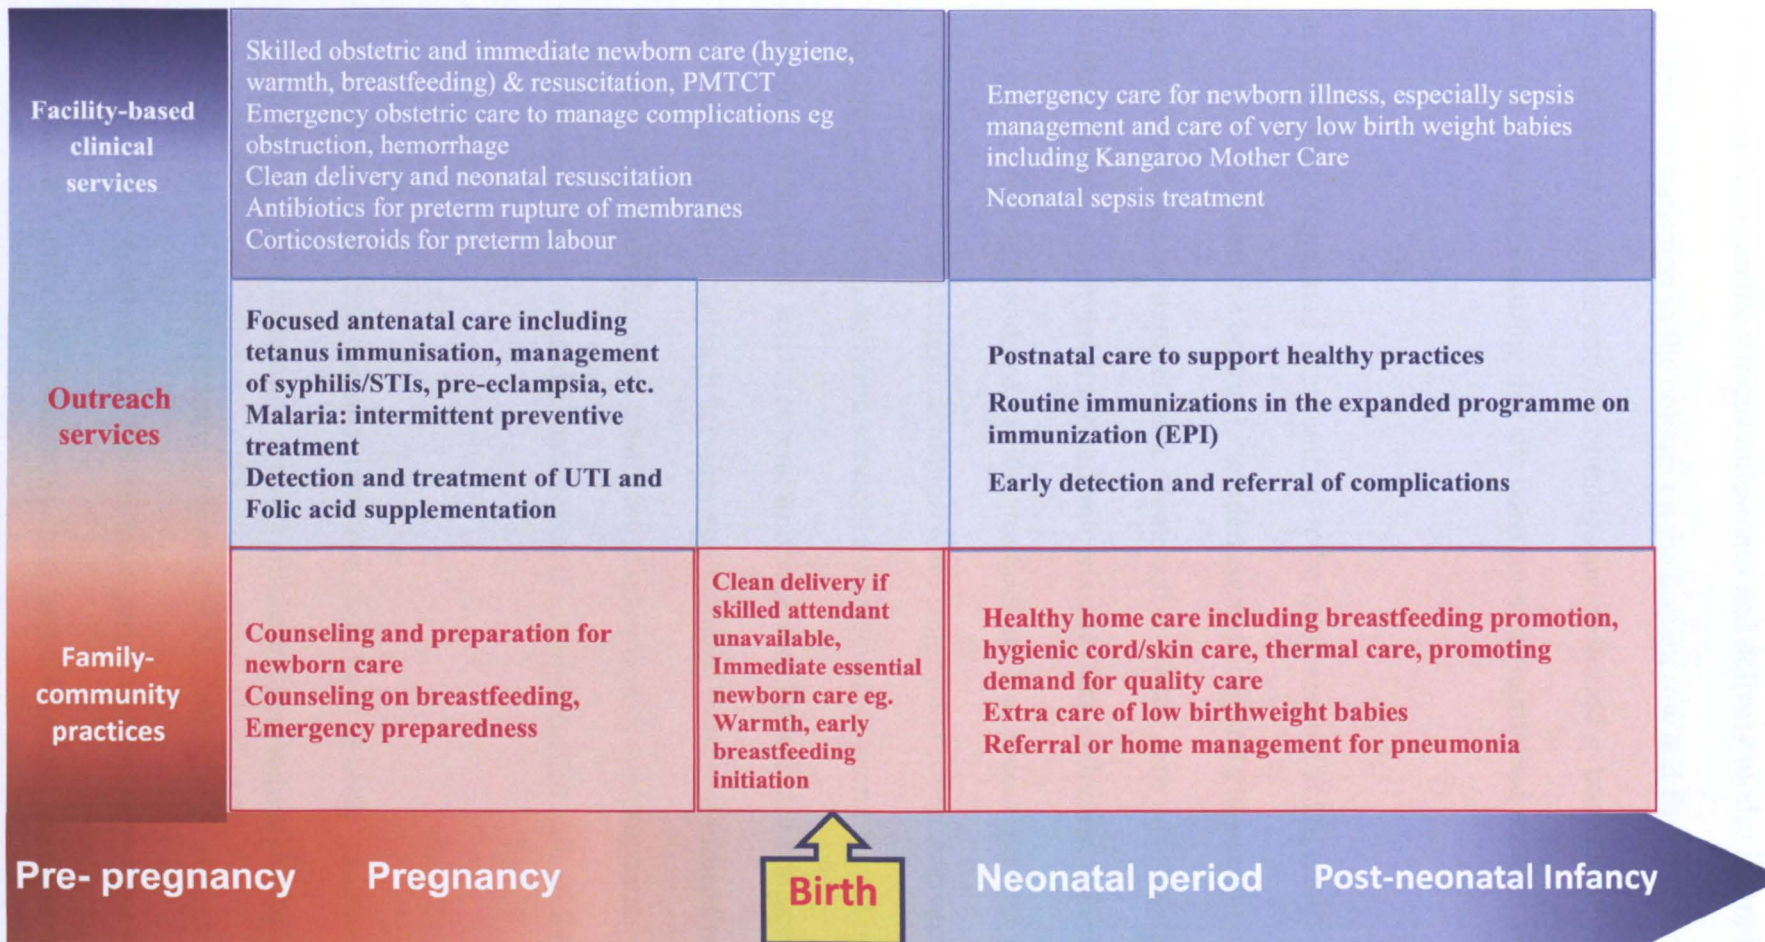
Facility-based clinical services

Skilled obstetric and immediate newborn care (hygiene, warmth, breastfeeding) & resuscitation, PMTCT
Emergency obstetric care to manage complications eg obstruction, hemorrhage
Clean delivery and neonatal resuscitation
Antibiotics for preterm rupture of membranes
Corticosteroids for preterm labour

Emergency care for newborn illness, especially sepsis management and care of very low birth weight babies including Kangaroo Mother Care
Neonatal sepsis treatment

Outreach services

Focused antenatal care including tetanus immunisation, management of syphilis/STIs, pre-eclampsia, etc.
Malaria: intermittent preventive treatment
Detection and treatment of UTI and Folic acid supplementation

Postnatal care to support healthy practices
Routine immunizations in the expanded programme on immunization (EPI)
Early detection and referral of complications

Family-community practices

Counseling and preparation for newborn care
Counseling on breastfeeding,
Emergency preparedness

Clean delivery if skilled attendant unavailable,
Immediate essential newborn care eg. Warmth, early breastfeeding initiation

Healthy home care including breastfeeding promotion, hygienic cord/skin care, thermal care, promoting demand for quality care
Extra care of low birthweight babies
Referral or home management for pneumonia

Pre- pregnancy Pregnancy Birth Neonatal period Post-neonatal Infancy